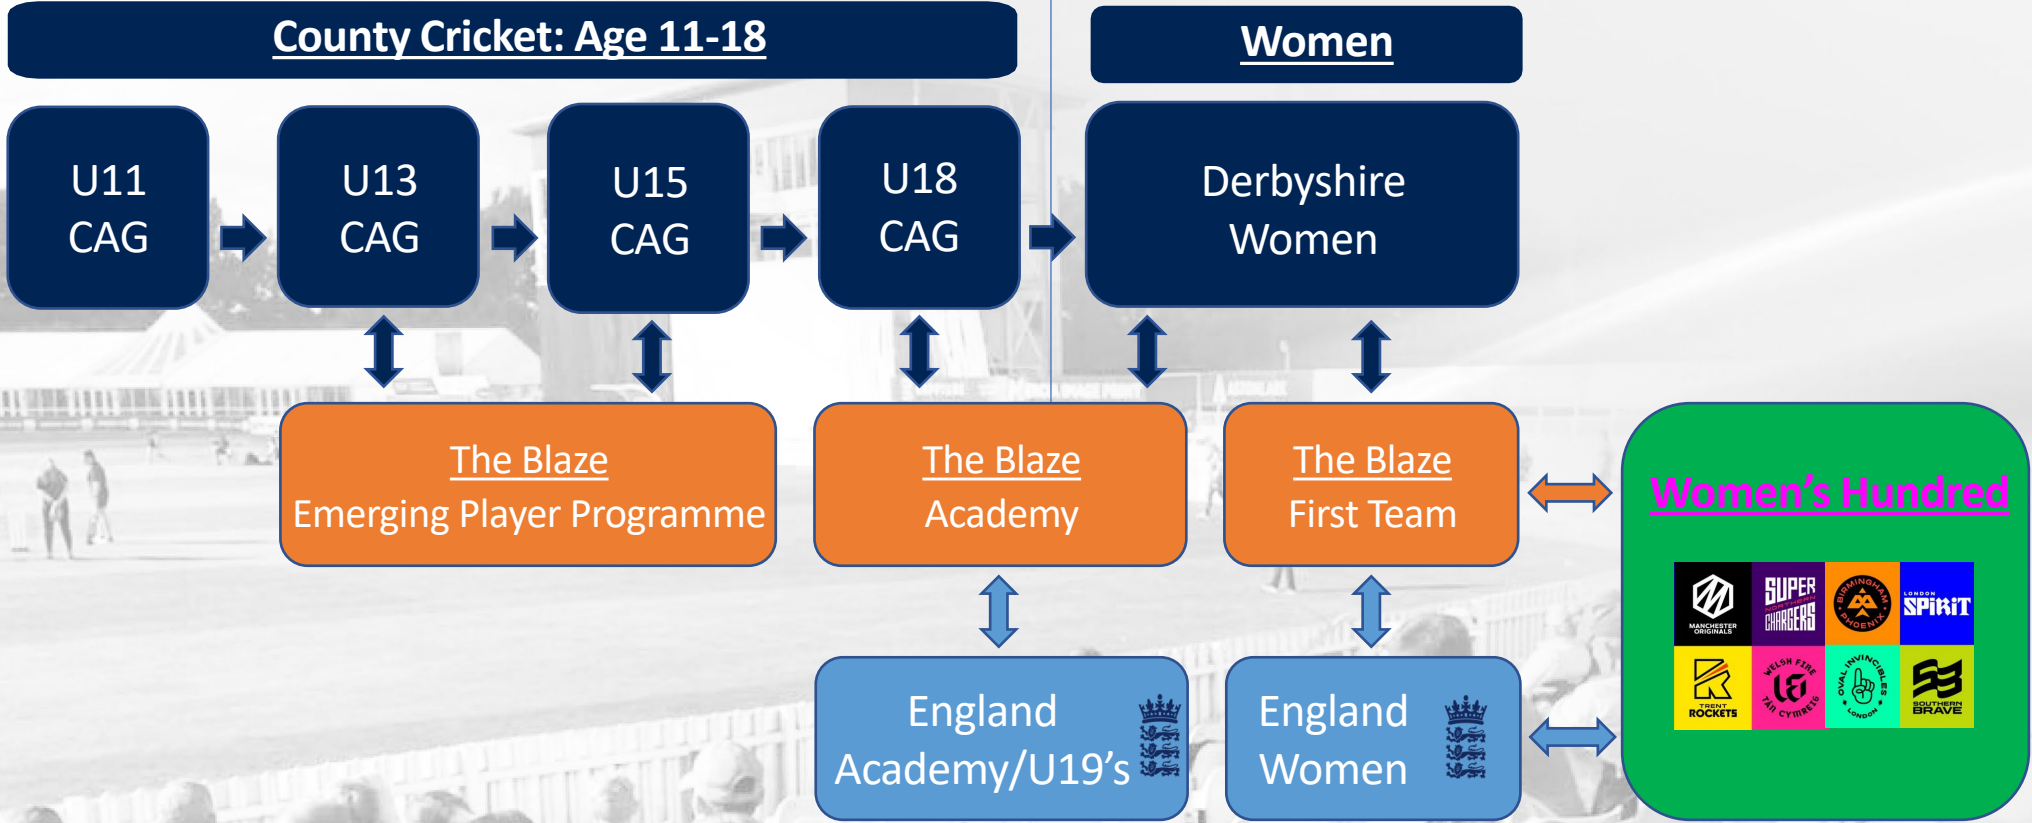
County Cricket: Age 11-18

Women

U11 CAG

U13 CAG

U15 CAG

U18 CAG

Derbyshire Women

The Blaze
Emerging Player Programme

The Blaze
Academy

The Blaze
First Team

Women's Hundred

MANCHESTER ORIGINALS

SUPER NORTHERN CHARGERS

BIRMINGHAM PHOENIX

LONDON SPIRIT

TRENT ROCKETS

WELSH FIRE TÂN CYMREIG

OVAL INVINCIBLES LONDON

SOUTHERN BRAVE

England Academy/U19's

England Women